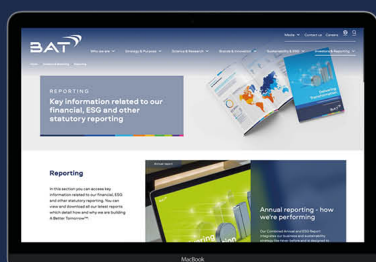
BAT

Media Contact us Careers

Who we are Strategy & Purpose Science & Research Brands & innovation Sustainability & ESG Investors & Reporting

Home Investors & Reporting Reporting

REPORTING

Key information related to our financial, ESG and other statutory reporting

Reporting

In this section you can access key information related to our financial, ESG and other statutory reporting. You can view and download all our latest reports which detail how and why we are building A Better Tomorrow™.

Annual report

Annual reporting - how we're performing

Our Combined Annual and ESG Report integrates our business and sustainability strategy. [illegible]

MacBook